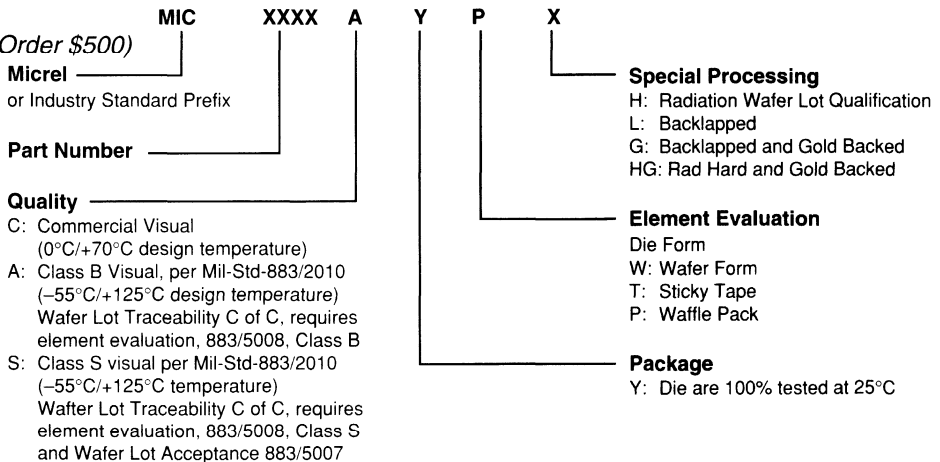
MIC XXXX A Y P X

Order $500)

Micrel
or Industry Standard Prefix

Part Number

Quality
C: Commercial Visual (0°C/+70°C design temperature)
A: Class B Visual, per Mil-Std-883/2010 (–55°C/+125°C design temperature) Wafer Lot Traceability C of C, requires element evaluation, 883/5008, Class B
S: Class S visual per Mil-Std-883/2010 (–55°C/+125°C temperature) Wafter Lot Traceability C of C, requires element evaluation, 883/5008, Class S and Wafer Lot Acceptance 883/5007

Special Processing
H: Radiation Wafer Lot Qualification
L: Backlapped
G: Backlapped and Gold Backed
HG: Rad Hard and Gold Backed

Element Evaluation
Die Form
W: Wafer Form
T: Sticky Tape
P: Waffle Pack

Package
Y: Die are 100% tested at 25°C